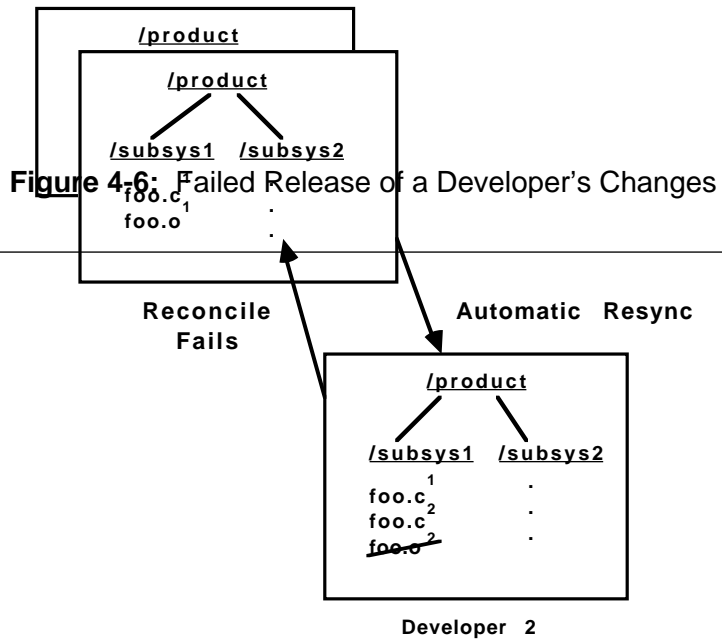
/product

/product

/subsys1 /subsys2

Figure 4-6: Failed Release of a Developer's Changes

$foo.c^1$
$foo.o^1$

.
.
.

Reconcile Fails

Automatic Resync

/product

/subsys1 /subsys2

$foo.c^1$
$foo.c^2$
$foo.o^2$

.
.
.

Developer 2